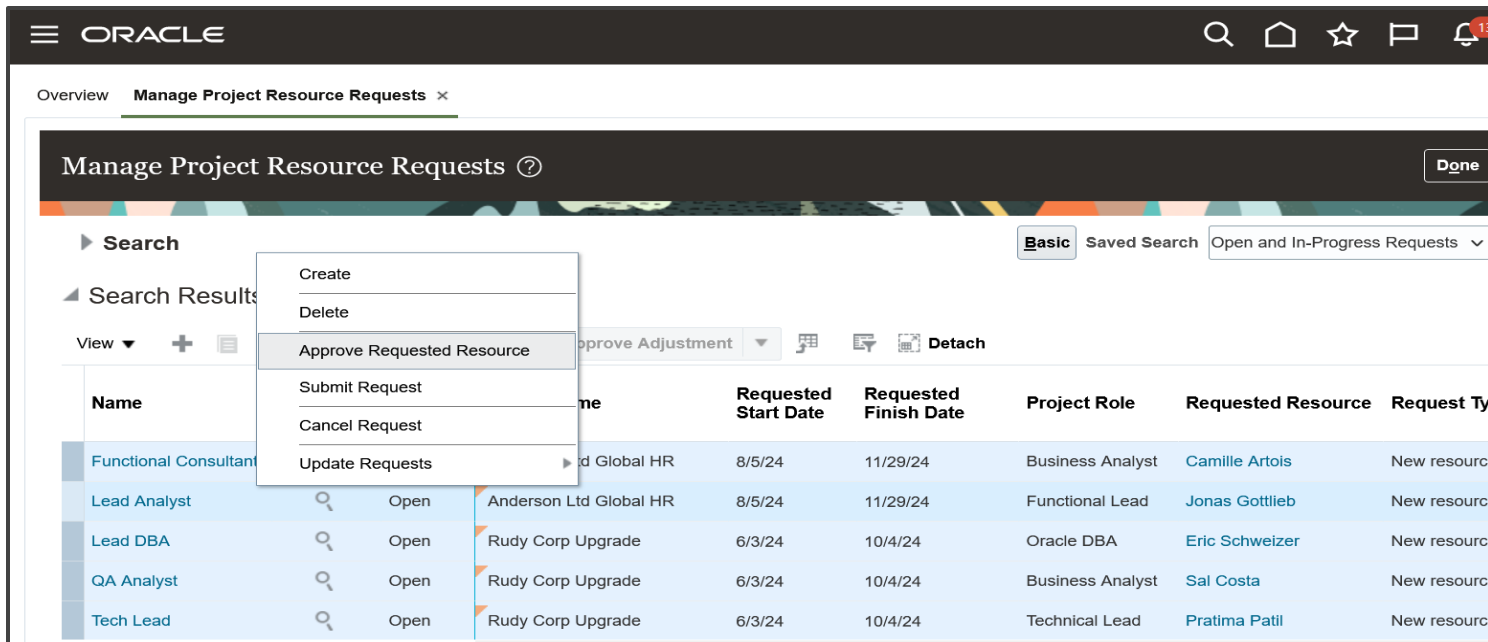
ORACLE

13

Overview Manage Project Resource Requests ×

Manage Project Resource Requests ⓘ

Done

Search

Basic Saved Search Open and In-Progress Requests

Search Results

View

Create
Delete
Approve Requested Resource
Submit Request
Cancel Request
Update Requests

pprove Adjustment

Detach

| Name | | | me | Requested Start Date | Requested Finish Date | Project Role | Requested Resource | Request Ty |
|---|---|---|---|---|---|---|---|---|
| Functional Consultant | | | td Global HR | 8/5/24 | 11/29/24 | Business Analyst | Camille Artois | New resourc |
| Lead Analyst | | Open | Anderson Ltd Global HR | 8/5/24 | 11/29/24 | Functional Lead | Jonas Gottlieb | New resourc |
| Lead DBA | | Open | Rudy Corp Upgrade | 6/3/24 | 10/4/24 | Oracle DBA | Eric Schweizer | New resourc |
| QA Analyst | | Open | Rudy Corp Upgrade | 6/3/24 | 10/4/24 | Business Analyst | Sal Costa | New resourc |
| Tech Lead | | Open | Rudy Corp Upgrade | 6/3/24 | 10/4/24 | Technical Lead | Pratima Patil | New resourc |